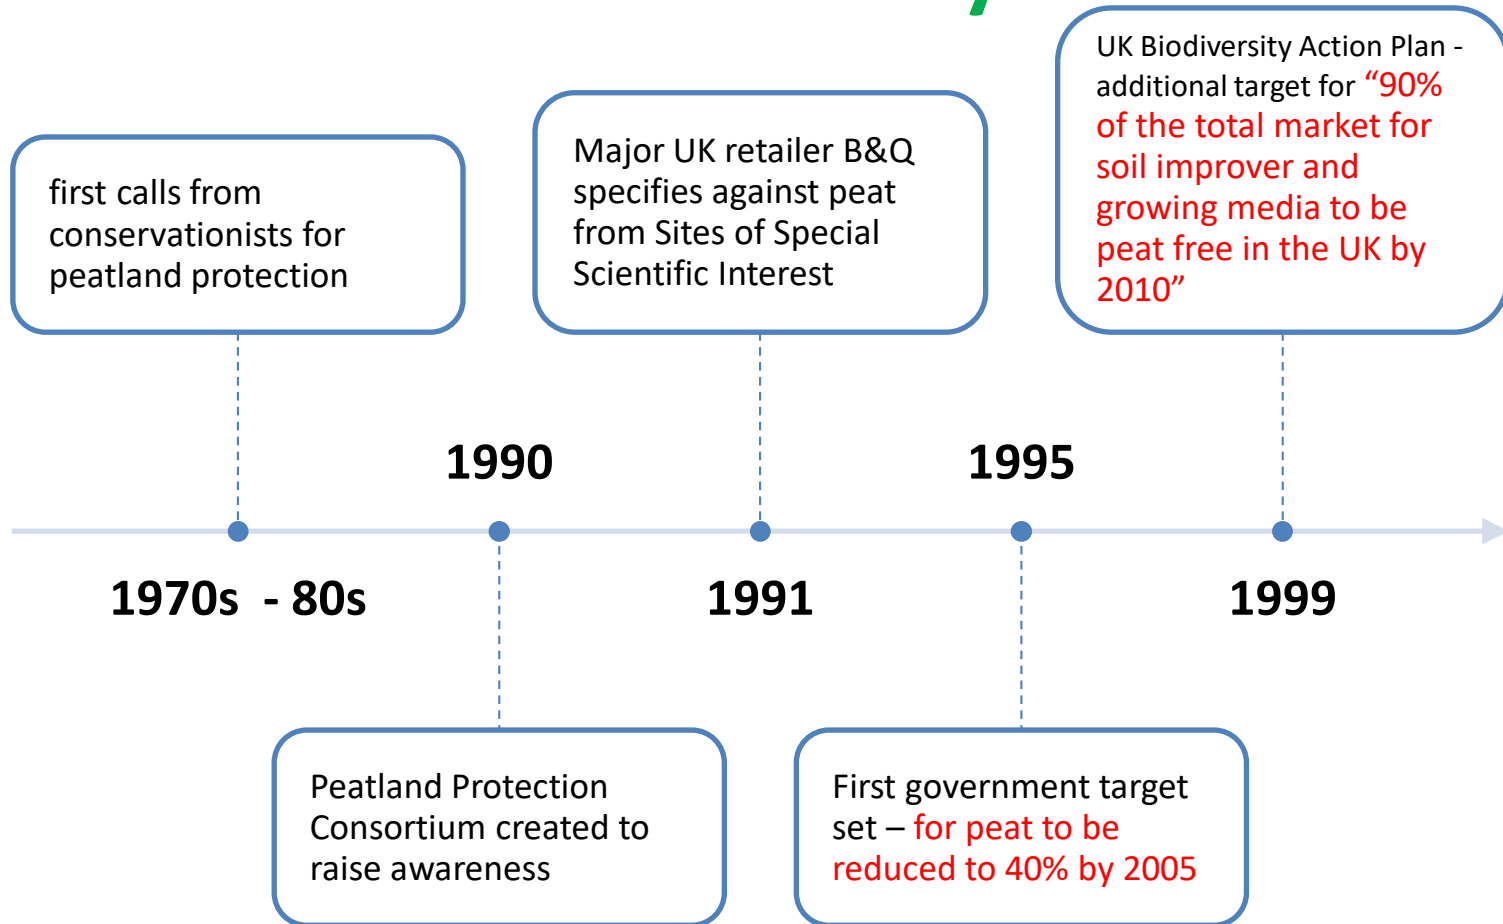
first calls from conservationists for peatland protection

Major UK retailer B&Q specifies against peat from Sites of Special Scientific Interest

UK Biodiversity Action Plan - additional target for "90% of the total market for soil improver and growing media to be peat free in the UK by 2010"

1990

1995

1970s - 80s

1991

1999

Peatland Protection Consortium created to raise awareness

First government target set – for peat to be reduced to 40% by 2005